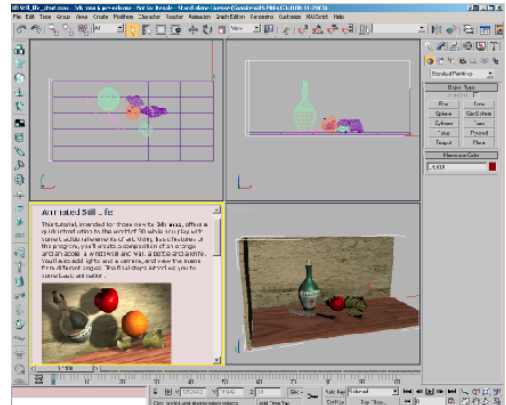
File Edit Tools Group Views Create Modifiers Character Reactor Animation Graph Editors Rendering Customize MAXScript Help

Animated Still Life

This tutorial, intended for those new to 3ds max, offers a quick introduction to the world of 3D while you play with some basic elements of art. Using basic features of the program, you'll create a composition of an orange and an apple, a windowsill and a bottle and a knife. You'll also add lights and a camera, and view the scene from different angles. The final steps introduce you to some basic animation.

Standard Primitives

Object Type

Box
Cone
Sphere
GeoSphere
Cylinder
Tube
Torus
Pyramid
Teapot
Plane

Name and Color

Add Time Tag

Auto Key
Set Key
Selected
Key Filters...